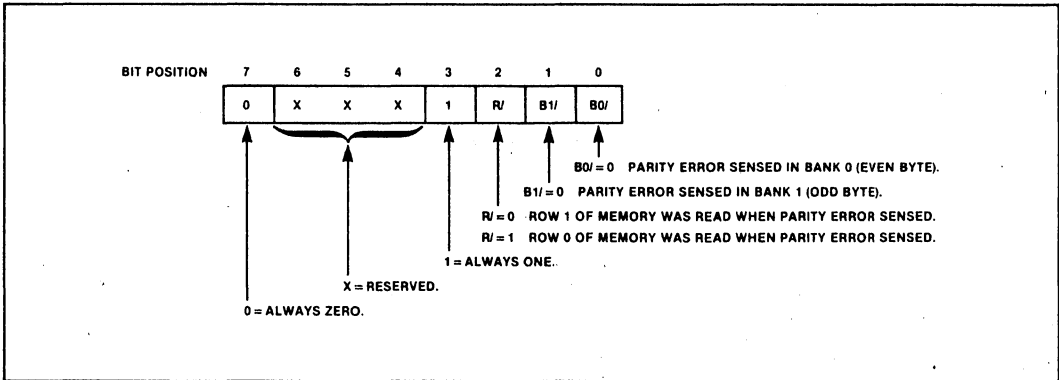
BIT POSITION 7 6 5 4 3 2 1 0

0 X X X 1 R/ B1/ B0/

B0/ = 0 PARITY ERROR SENSED IN BANK 0 (EVEN BYTE).

B1/ = 0 PARITY ERROR SENSED IN BANK 1 (ODD BYTE).

R/ = 0 ROW 1 OF MEMORY WAS READ WHEN PARITY ERROR SENSED.

R/ = 1 ROW 0 OF MEMORY WAS READ WHEN PARITY ERROR SENSED.

1 = ALWAYS ONE.

X = RESERVED.

0 = ALWAYS ZERO.